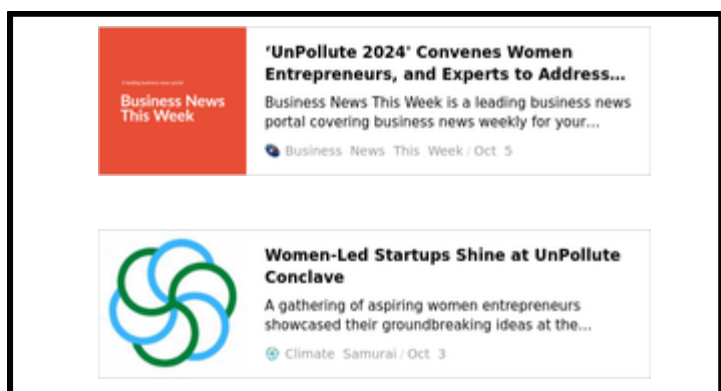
'UnPollute 2024' Convenes Women Entrepreneurs, and Experts to Address...

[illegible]

Business News This Week

Business News This Week is a leading business news portal covering business news weekly for your...

Business News This Week / Oct 5

Women-Led Startups Shine at UnPollute Conclave

A gathering of aspiring women entrepreneurs showcased their groundbreaking ideas at the...

Climate Samurai / Oct 3